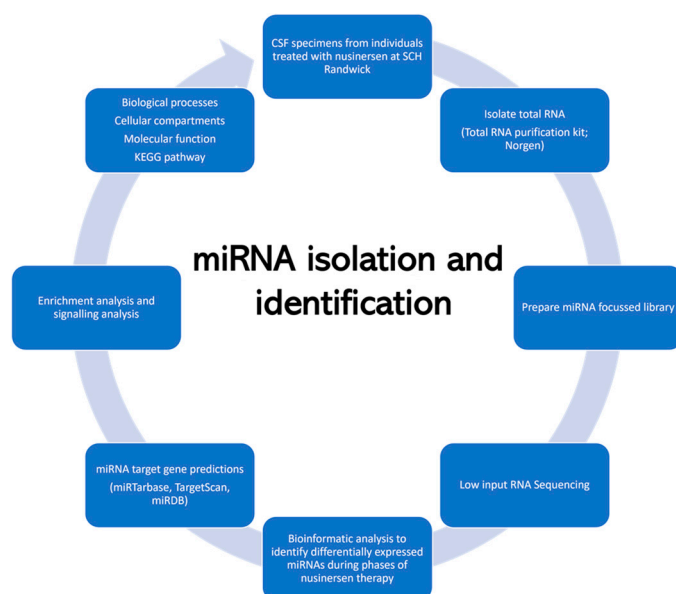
CSF specimens from individuals treated with nusinersen at SCH Randwick

Isolate total RNA
(Total RNA purification kit; Norgen)

Prepare miRNA focussed library

Low input RNA Sequencing

Bioinformatic analysis to identify differentially expressed miRNAs during phases of nusinersen therapy

miRNA target gene predictions
(miRTarbase, TargetScan, miRDB)

Enrichment analysis and signalling analysis

Biological processes
Cellular compartments
Molecular function
KEGG pathway

miRNA isolation and identification